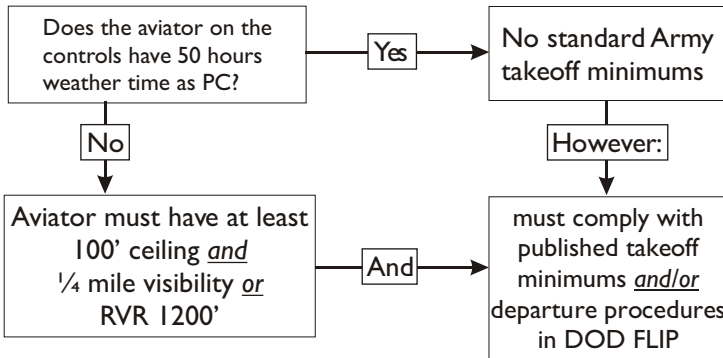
Does the aviator on the controls have 50 hours weather time as PC?

Yes

No standard Army takeoff minimums

No

However:

Aviator must have at least 100' ceiling *and* ¼ mile visibility *or* RVR 1200'

And

must comply with published takeoff minimums *and/or* departure procedures in DOD FLIP